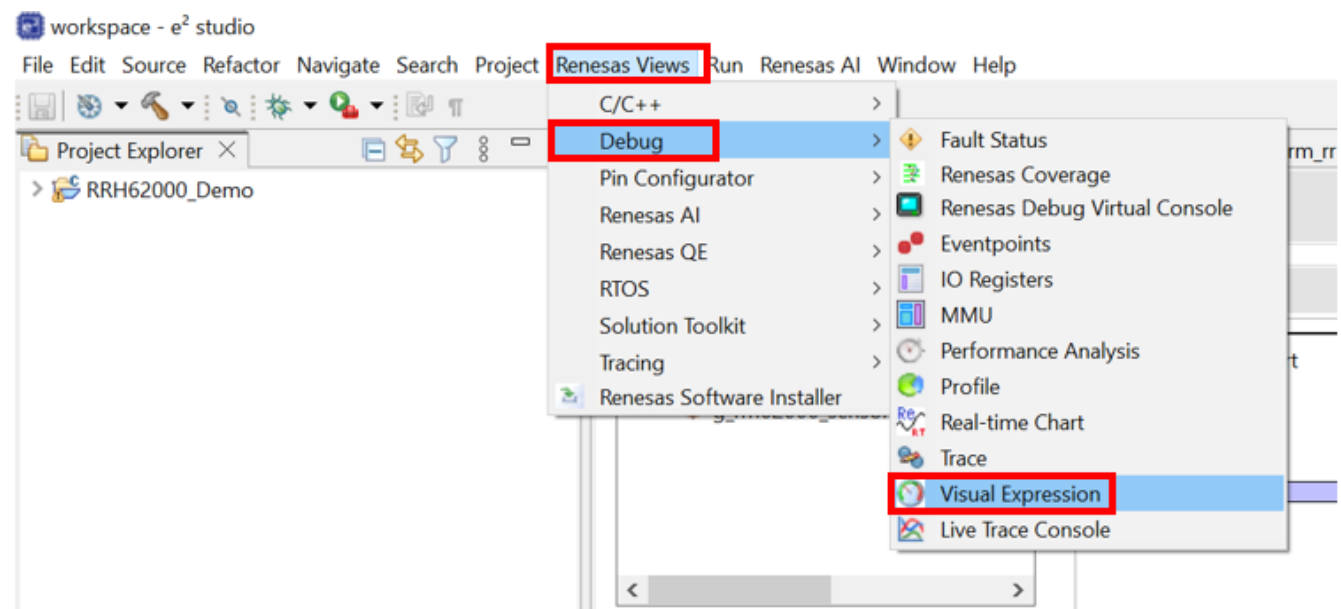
workspace - e² studio

File Edit Source Refactor Navigate Search Project Renesas Views Run Renesas AI Window Help

Project Explorer

RRH62000_Demo

C/C++
Debug
Pin Configurator
Renesas AI
Renesas QE
RTOS
Solution Toolkit
Tracing
Renesas Software Installer

Fault Status
Renesas Coverage
Renesas Debug Virtual Console
Eventpoints
IO Registers
MMU
Performance Analysis
Profile
Real-time Chart
Trace
Visual Expression
Live Trace Console

rm_rr

rt